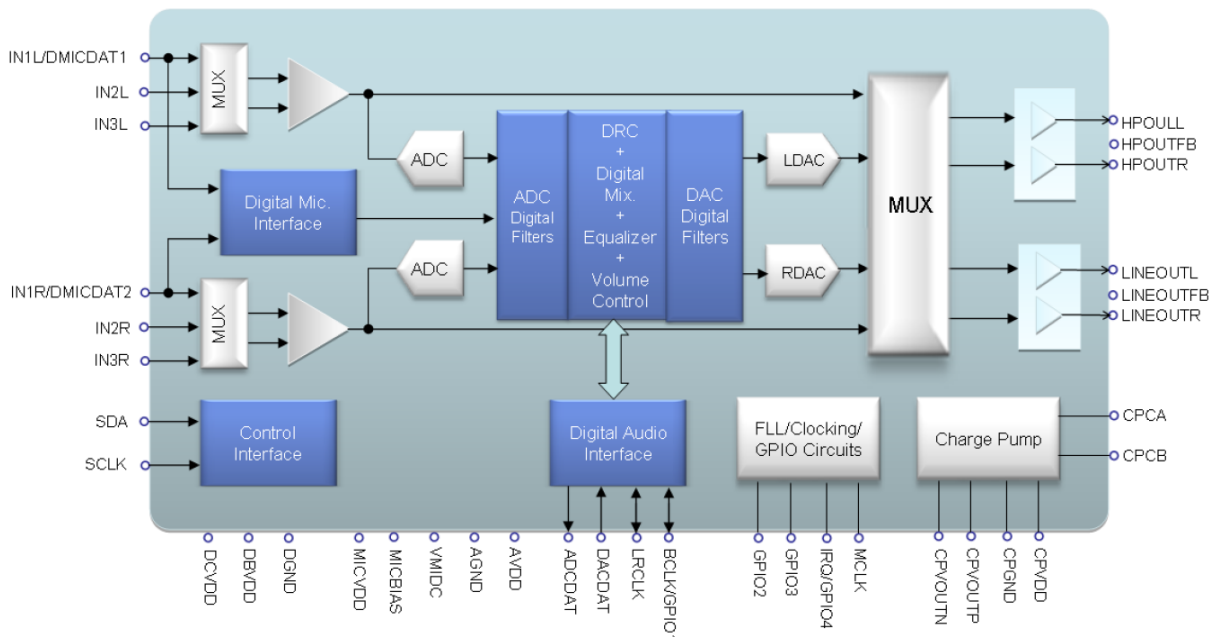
IN1L/DMICDAT1
IN2L
IN3L
MUX
ADC
Digital Mic. Interface
ADC
IN1R/DMICDAT2
IN2R
IN3R
MUX
ADC Digital Filters
DRC + Digital Mix. + Equalizer + Volume Control
DAC Digital Filters
LDAC
RDAC
MUX
HPOULL
HPOUTFB
HPOUTR
LINEOUTL
LINEOUTFB
LINEOUTR
SDA
SCLK
Control Interface
Digital Audio Interface
FLL/Clocking/ GPIO Circuits
Charge Pump
CPCA
CPCB
DCVDD
DBVDD
DGND
MICVDD
MICBIAS
VMIDC
AGND
AVDD
ADCDAT
DACDAT
LRCLK
BCLK/GPIO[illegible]
GPIO2
GPIO3
IRQ/GPIO4
MCLK
CPVOUTN
CPVOUTP
CPGND
CPVDD